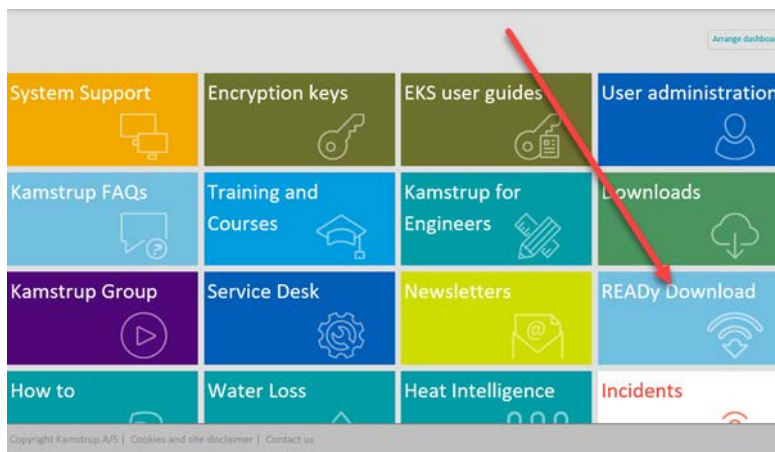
Arrange dashboa

System Support

Encryption keys

EKS user guides

User administration

Kamstrup FAQs

Training and Courses

Kamstrup for Engineers

Downloads

Kamstrup Group

Service Desk

Newsletters

READy Download

How to

Water Loss

Heat Intelligence

Incidents

Copyright Kamstrup A/S | Cookies and site disclaimer | Contact us